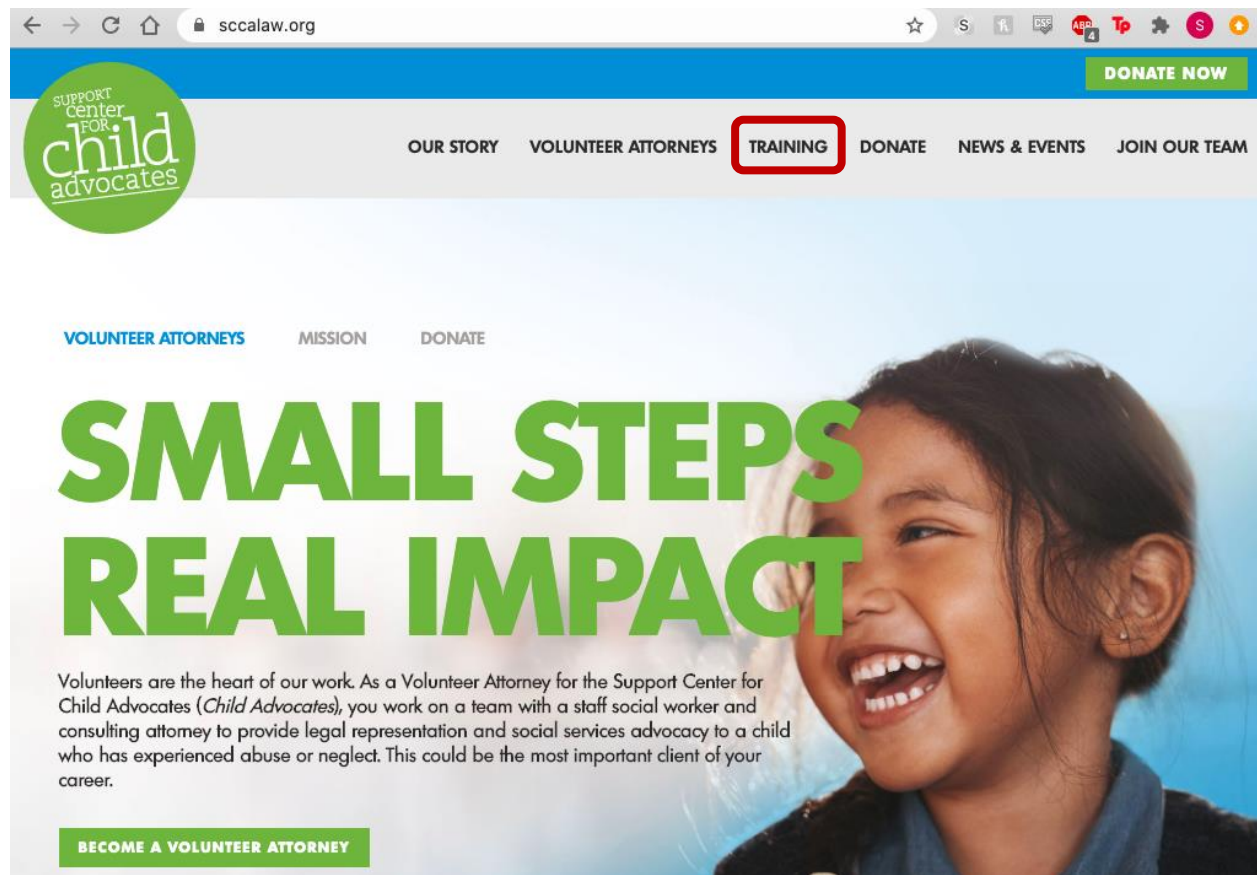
sccalaw.org

DONATE NOW

SUPPORT center FOR child advocates

OUR STORY VOLUNTEER ATTORNEYS TRAINING DONATE NEWS & EVENTS JOIN OUR TEAM

VOLUNTEER ATTORNEYS MISSION DONATE

SMALL STEPS REAL IMPACT

Volunteers are the heart of our work. As a Volunteer Attorney for the Support Center for Child Advocates (*Child Advocates*), you work on a team with a staff social worker and consulting attorney to provide legal representation and social services advocacy to a child who has experienced abuse or neglect. This could be the most important client of your career.

BECOME A VOLUNTEER ATTORNEY